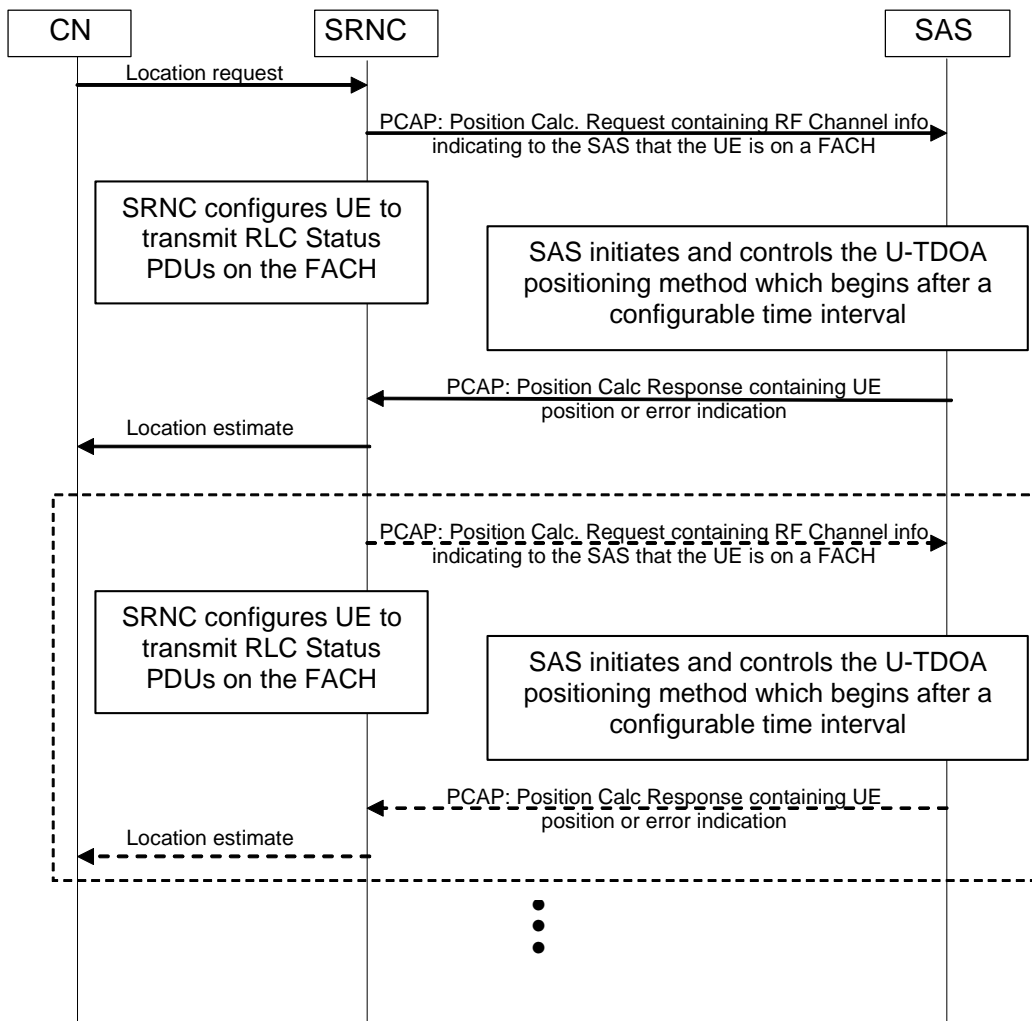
CN

SRNC

SAS

Location request

PCAP: Position Calc. Request containing RF Channel info indicating to the SAS that the UE is on a FACH

SRNC configures UE to transmit RLC Status PDUs on the FACH

SAS initiates and controls the U-TDOA positioning method which begins after a configurable time interval

PCAP: Position Calc Response containing UE position or error indication

Location estimate

PCAP: Position Calc. Request containing RF Channel info indicating to the SAS that the UE is on a FACH

SRNC configures UE to transmit RLC Status PDUs on the FACH

SAS initiates and controls the U-TDOA positioning method which begins after a configurable time interval

PCAP: Position Calc Response containing UE position or error indication

Location estimate